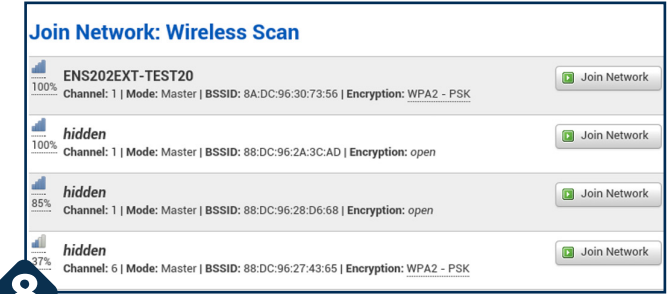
Join Network: Wireless Scan

100% ENS202EXT-TEST20
Channel: 1 | Mode: Master | BSSID: 8A:DC:96:30:73:56 | Encryption: WPA2 - PSK
Join Network

100% hidden
Channel: 1 | Mode: Master | BSSID: 88:DC:96:2A:3C:AD | Encryption: open
Join Network

85% hidden
Channel: 1 | Mode: Master | BSSID: 88:DC:96:28:D6:68 | Encryption: open
Join Network

37% hidden
Channel: 6 | Mode: Master | BSSID: 88:DC:96:27:43:65 | Encryption: WPA2 - PSK
Join Network